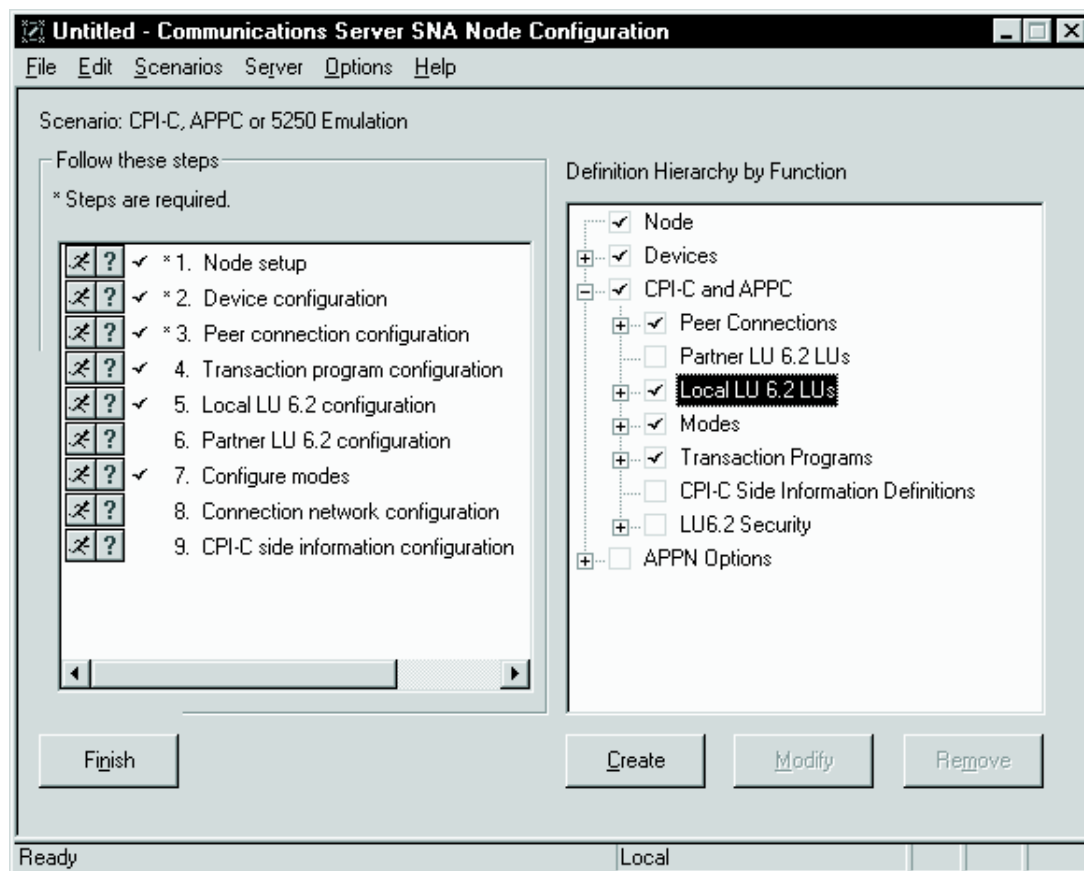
Untitled - Communications Server SNA Node Configuration

File Edit Scenarios Server Options Help

Scenario: CPI-C, APPC or 5250 Emulation

Follow these steps

* Steps are required.

? ✓ *1. Node setup
? ✓ *2. Device configuration
? ✓ *3. Peer connection configuration
? ✓ 4. Transaction program configuration
? ✓ 5. Local LU 6.2 configuration
? 6. Partner LU 6.2 configuration
? ✓ 7. Configure modes
? 8. Connection network configuration
? 9. CPI-C side information configuration

Definition Hierarchy by Function

✓ Node
✓ Devices
✓ CPI-C and APPC
✓ Peer Connections
Partner LU 6.2 LUs
✓ Local LU 6.2 LUs
✓ Modes
✓ Transaction Programs
CPI-C Side Information Definitions
LU6.2 Security
APPN Options

Finish

Create

Modify

Remove

Ready

Local